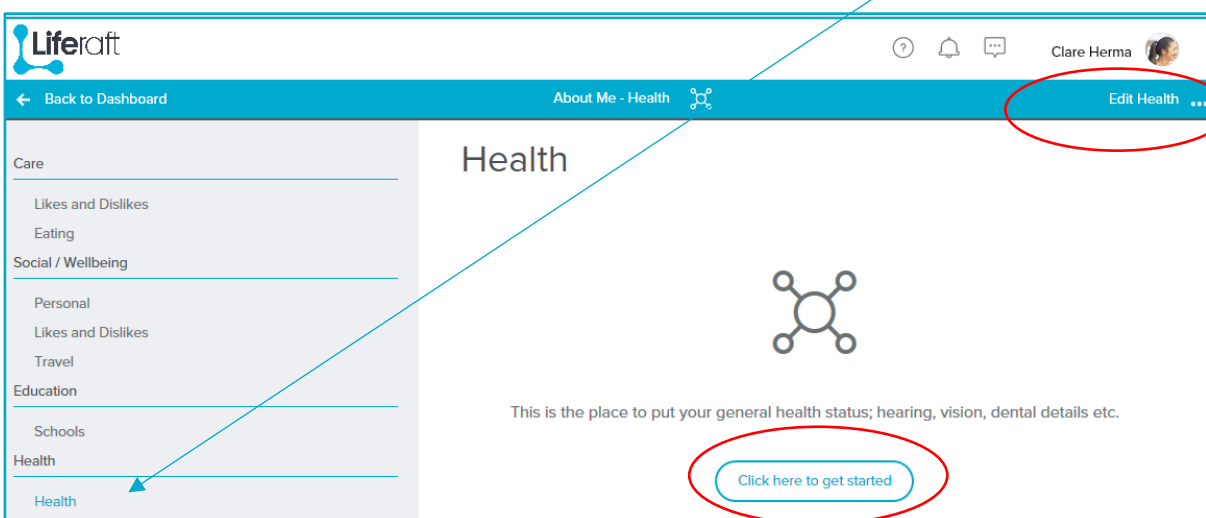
Liferaft

Clare Herma

Back to Dashboard

About Me - Health

Edit Health

Care

Likes and Dislikes

Eating

Social / Wellbeing

Personal

Likes and Dislikes

Travel

Education

Schools

Health

Health

Health

This is the place to put your general health status; hearing, vision, dental details etc.

Click here to get started